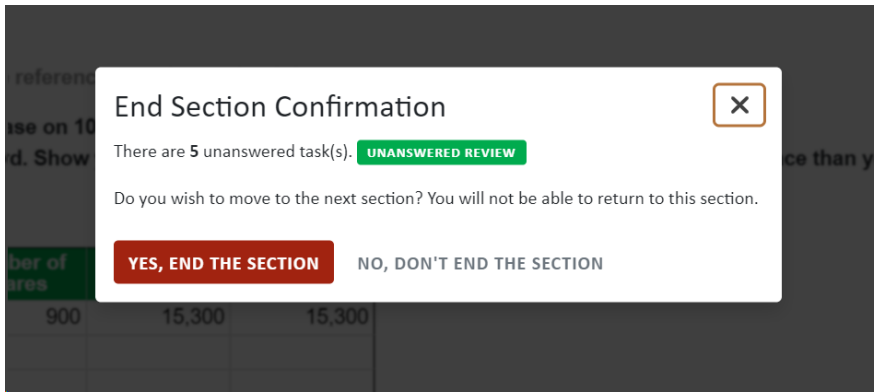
referenc

use on 10

d. Show

ce than y

ber of ares

900 | 15,300 | 15,300

End Section Confirmation

✕

There are **5** unanswered task(s). UNANSWERED REVIEW

Do you wish to move to the next section? You will not be able to return to this section.

YES, END THE SECTION

NO, DON'T END THE SECTION